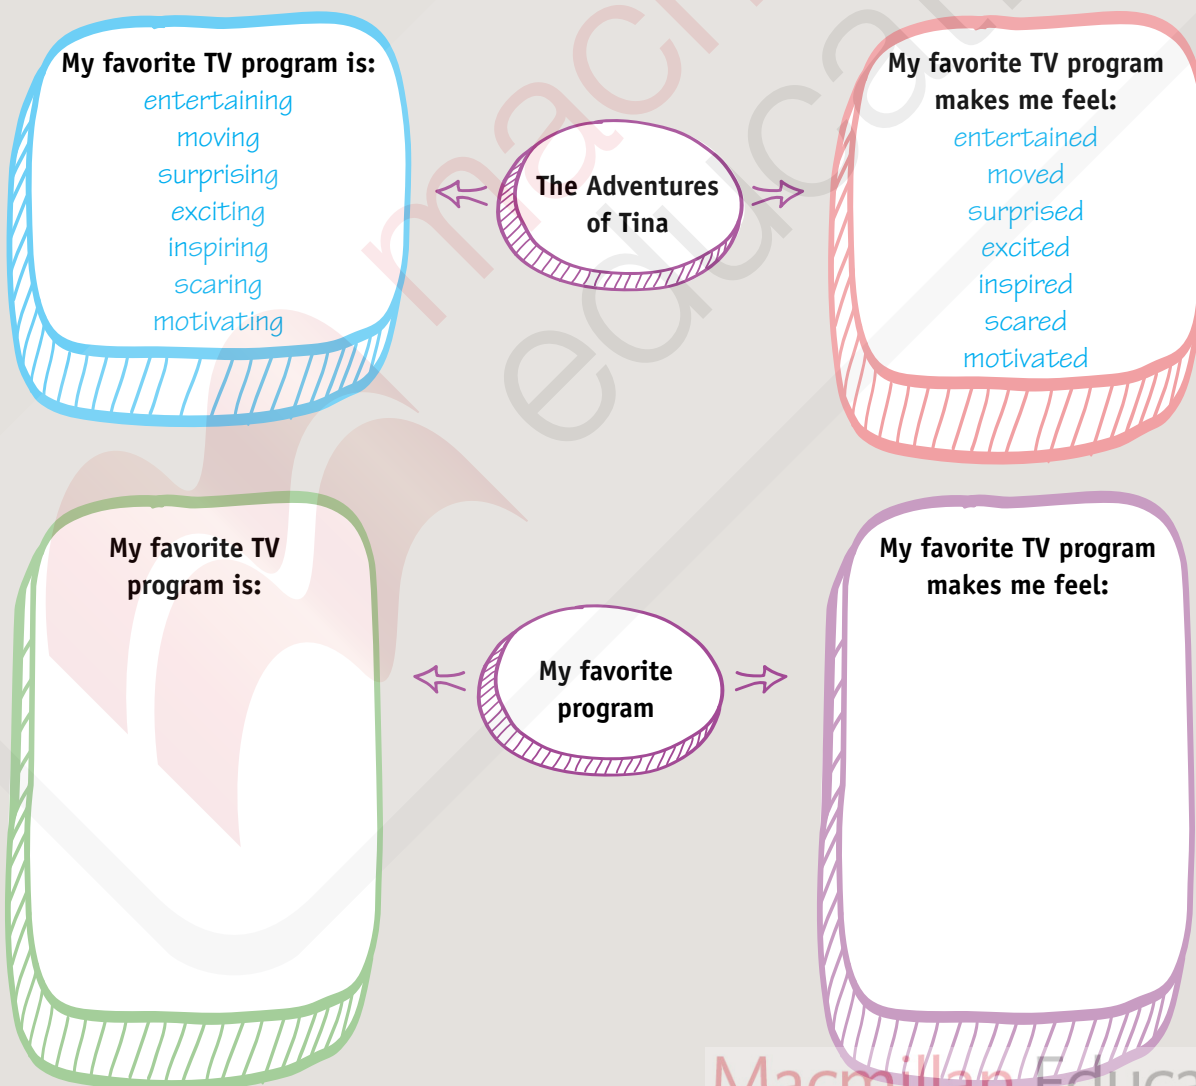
My favorite TV program is:
entertaining
moving
surprising
exciting
inspiring
scaring
motivating

The Adventures of Tina

My favorite TV program makes me feel:
entertained
moved
surprised
excited
inspired
scared
motivated

My favorite TV program is:

My favorite program

My favorite TV program makes me feel:

Macmillan Educa